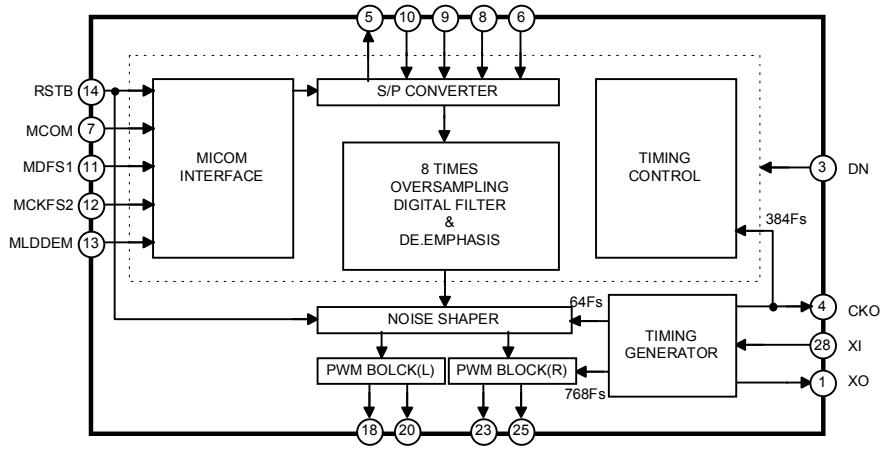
5
10
9
8
6

RSTB 14
MCOM 7
MDFS1 11
MCKFS2 12
MLDDEM 13

S/P CONVERTER

MICOM INTERFACE

8 TIMES OVERSAMPLING DIGITAL FILTER & DE.EMPHASIS

TIMING CONTROL

3 DN

384Fs

NOISE SHAPER

64Fs

TIMING GENERATOR

4 CKO

28 XI

1 XO

PWM BOLCK(L)

PWM BLOCK(R)

768Fs

18
20
23
25